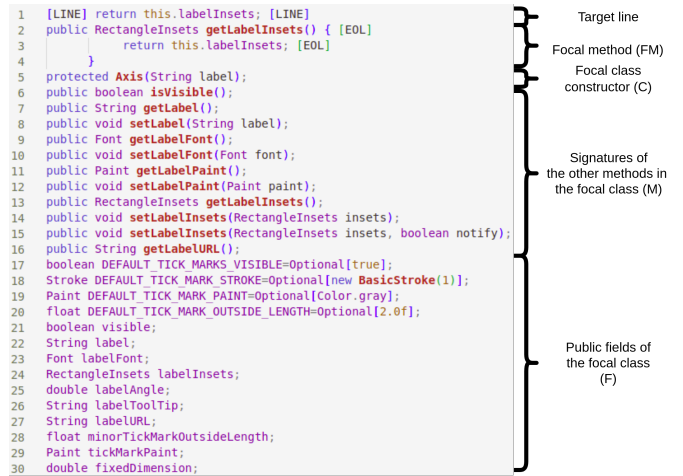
1 [LINE] return this.labelInsets; [LINE]
2 public RectangleInsets getLabelInsets() { [EOL]
3 return this.labelInsets; [EOL]
4 }
5 protected Axis(String label);
6 public boolean isVisible();
7 public String getLabel();
8 public void setLabel(String label);
9 public Font getLabelFont();
10 public void setLabelFont(Font font);
11 public Paint getLabelPaint();
12 public void setLabelPaint(Paint paint);
13 public RectangleInsets getLabelInsets();
14 public void setLabelInsets(RectangleInsets insets);
15 public void setLabelInsets(RectangleInsets insets, boolean notify);
16 public String getLabelURL();
17 boolean DEFAULT_TICK_MARKS_VISIBLE=Optional[true];
18 Stroke DEFAULT_TICK_MARK_STROKE=Optional[new BasicStroke(1)];
19 Paint DEFAULT_TICK_MARK_PAINT=Optional[Color.gray];
20 float DEFAULT_TICK_MARK_OUTSIDE_LENGTH=Optional[2.0f];
21 boolean visible;
22 String label;
23 Font labelFont;
24 RectangleInsets labelInsets;
25 double labelAngle;
26 String labelToolTip;
27 String labelURL;
28 float minorTickMarkOutsideLength;
29 Paint tickMarkPaint;
30 double fixedDimension;

Target line

Focal method (FM)

Focal class constructor (C)

Signatures of the other methods in the focal class (M)

Public fields of the focal class (F)